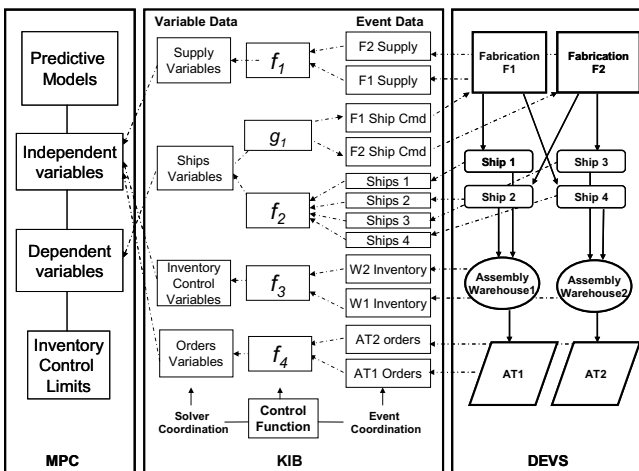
Predictive Models

Independent variables

Dependent variables

Inventory Control Limits

MPC

Variable Data

Event Data

Supply Variables

$f_1$

F2 Supply

F1 Supply

$g_1$

F1 Ship Cmd

F2 Ship Cmd

Ships Variables

Ships 1

Ships 2

$f_2$

Ships 3

Ships 4

Inventory Control Variables

$f_3$

W2 Inventory

W1 Inventory

Orders Variables

$f_4$

AT2 orders

AT1 Orders

Solver Coordination

Control Function

Event Coordination

KIB

Fabrication F1

Fabrication F2

Ship 1

Ship 3

Ship 2

Ship 4

Assembly Warehouse1

Assembly Warehouse2

AT1

AT2

DEVS